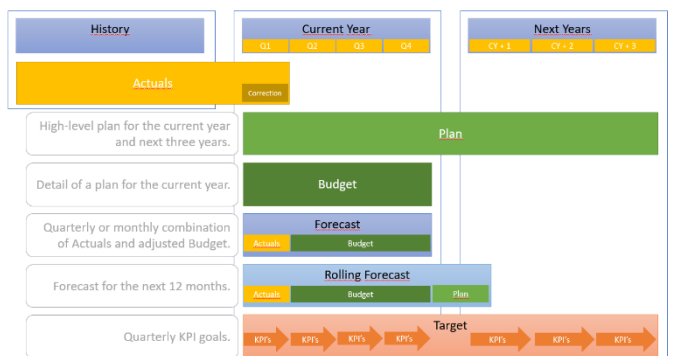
History

Current Year
Q1 Q2 Q3 Q4

Next Years
CY + 1 CY + 2 CY + 3

Actuals
Correction

High-level plan for the current year and next three years.
Plan

Detail of a plan for the current year.
Budget

Quarterly or monthly combination of Actuals and adjusted Budget.
Forecast
Actuals Budget

Forecast for the next 12 months.
Rolling Forecast
Actuals Budget Plan

Quarterly KPI goals.
Target
KPI's KPI's KPI's KPI's KPI's KPI's KPI's